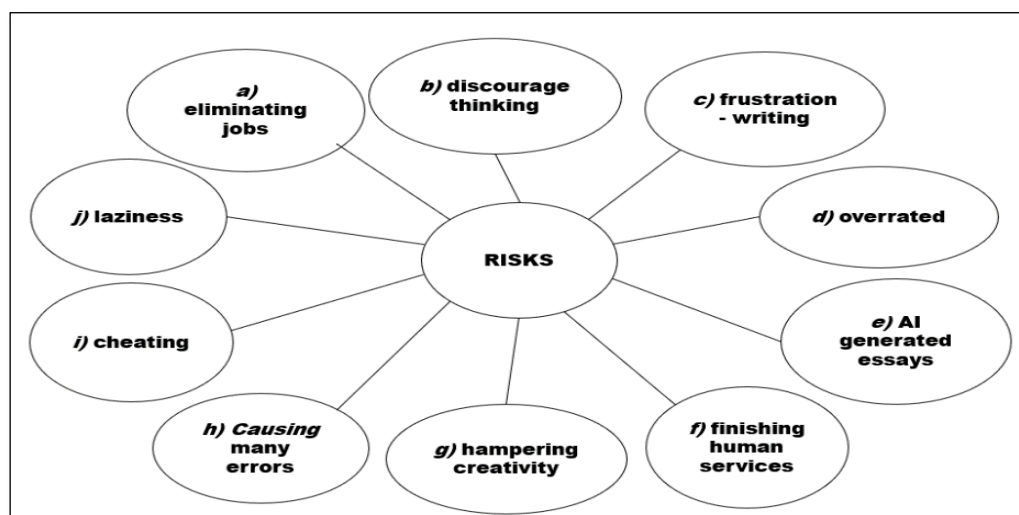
RISKS

a) eliminating jobs

b) discourage thinking

c) frustration - writing

d) overrated

e) AI generated essays

f) finishing human services

g) hampering creativity

h) Causing many errors

i) cheating

j) laziness